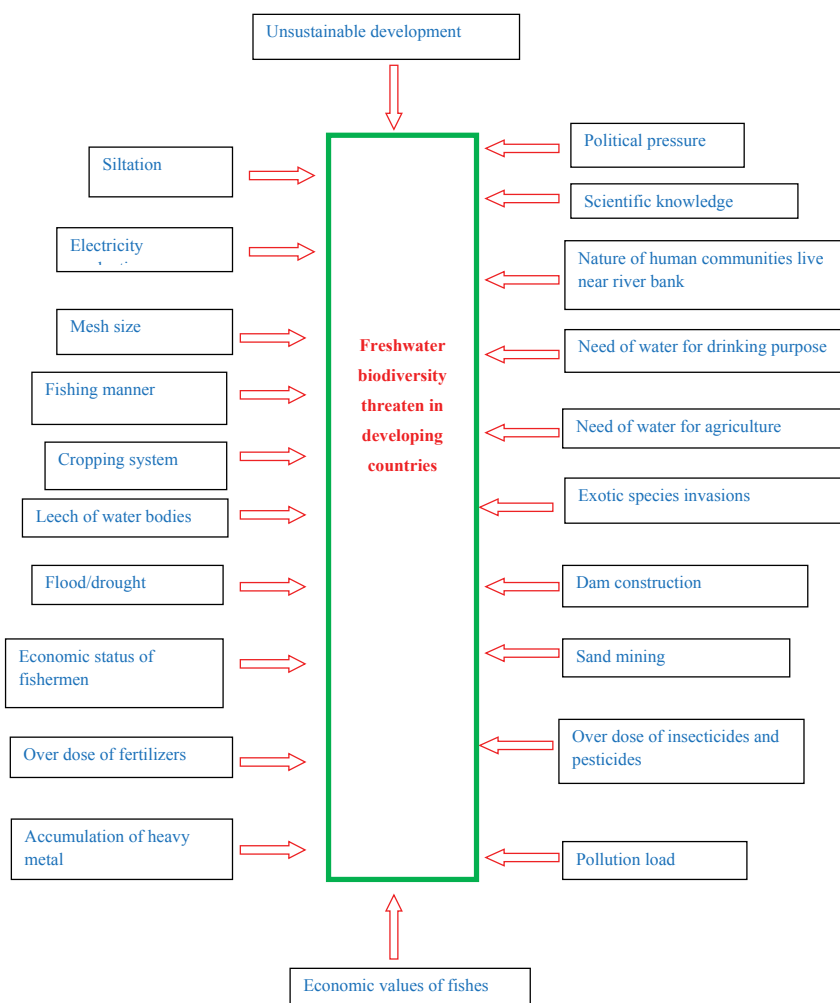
Unsustainable development

Siltation

Electricity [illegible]

Mesh size

Fishing manner

Cropping system

Leech of water bodies

Flood/drought

Economic status of fishermen

Over dose of fertilizers

Accumulation of heavy metal

Freshwater biodiversity threaten in developing countries

Political pressure

Scientific knowledge

Nature of human communities live near river bank

Need of water for drinking purpose

Need of water for agriculture

Exotic species invasions

Dam construction

Sand mining

Over dose of insecticides and pesticides

Pollution load

Economic values of fishes